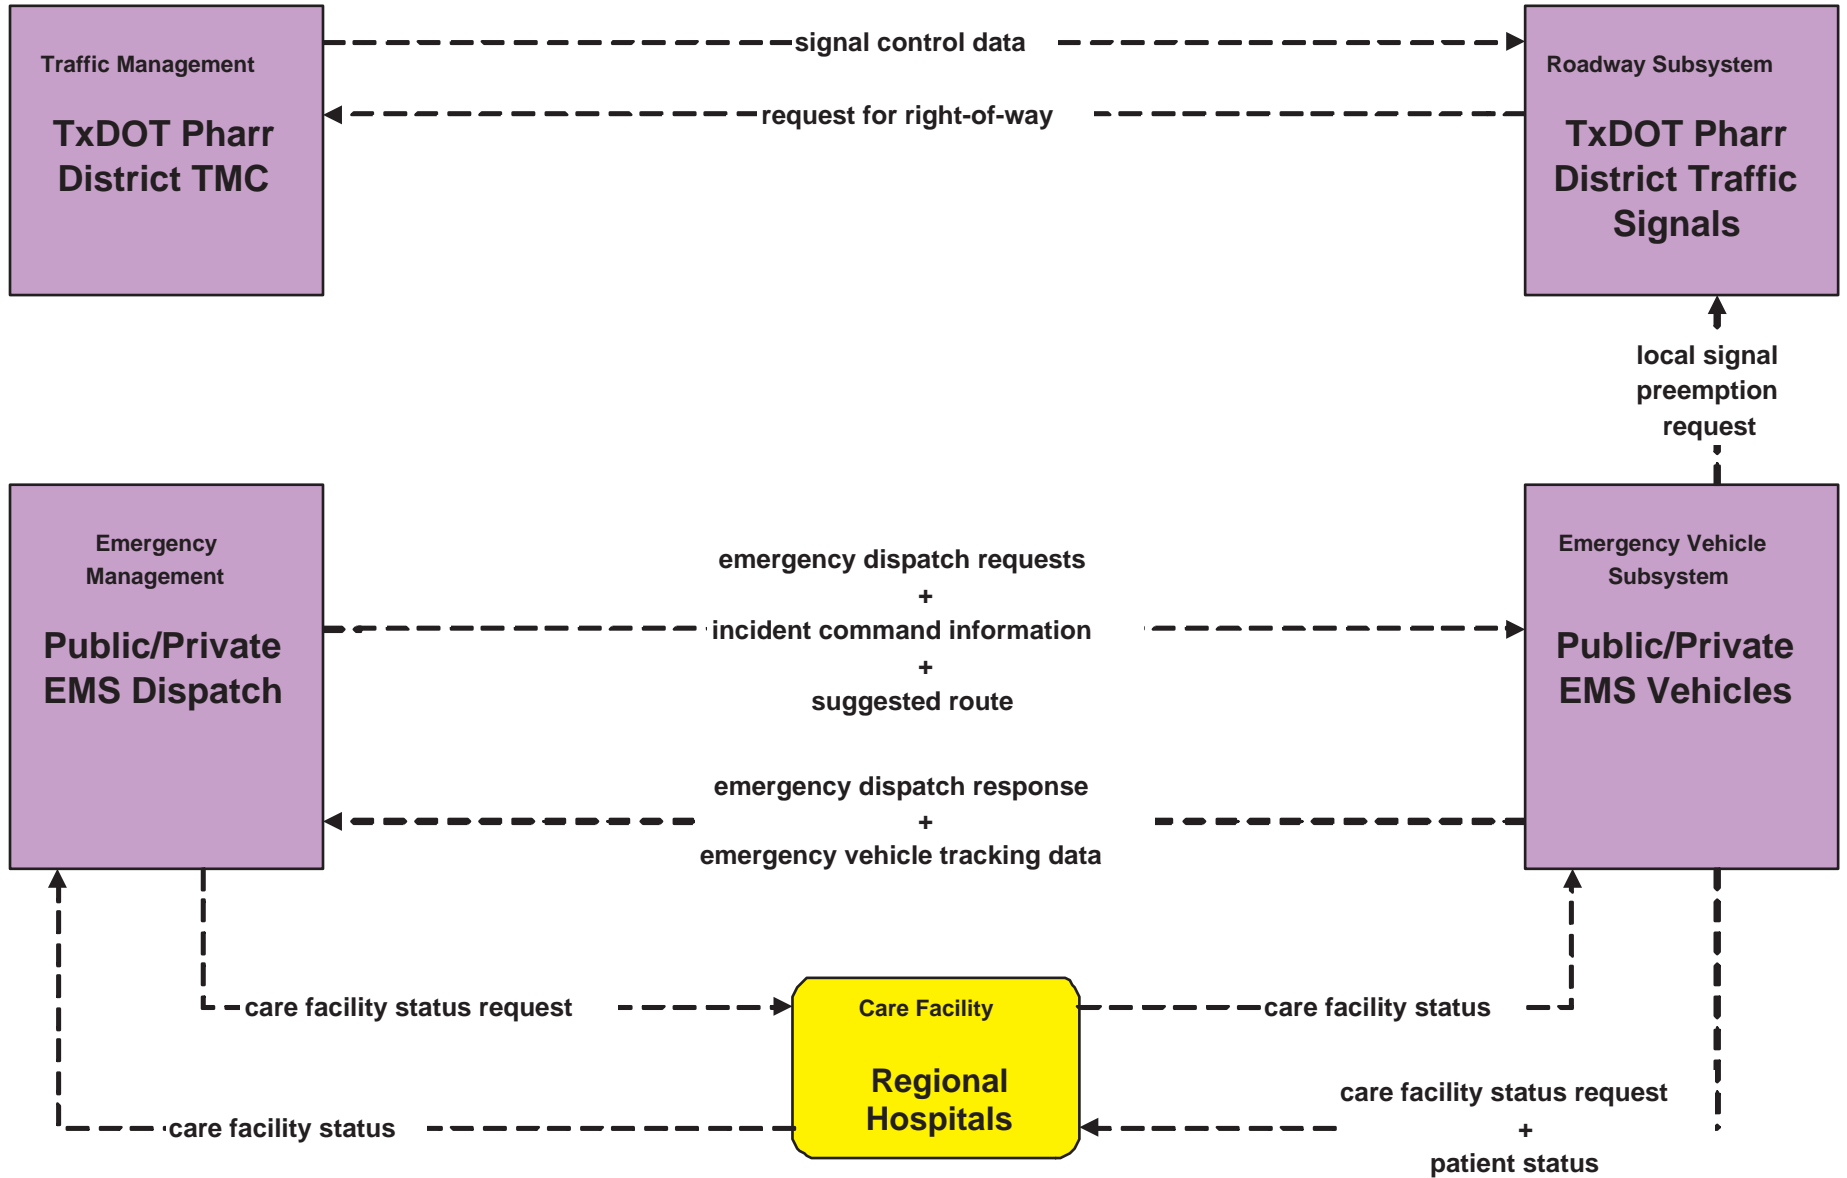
Traffic Management

TxDOT Pharr District TMC

signal control data

request for right-of-way

Roadway Subsystem

TxDOT Pharr District Traffic Signals

local signal preemption request

Emergency Management

Public/Private EMS Dispatch

emergency dispatch requests
+
incident command information
+
suggested route

emergency dispatch response
+
emergency vehicle tracking data

Emergency Vehicle Subsystem

Public/Private EMS Vehicles

care facility status request

Care Facility

Regional Hospitals

care facility status

care facility status

care facility status request
+
patient status